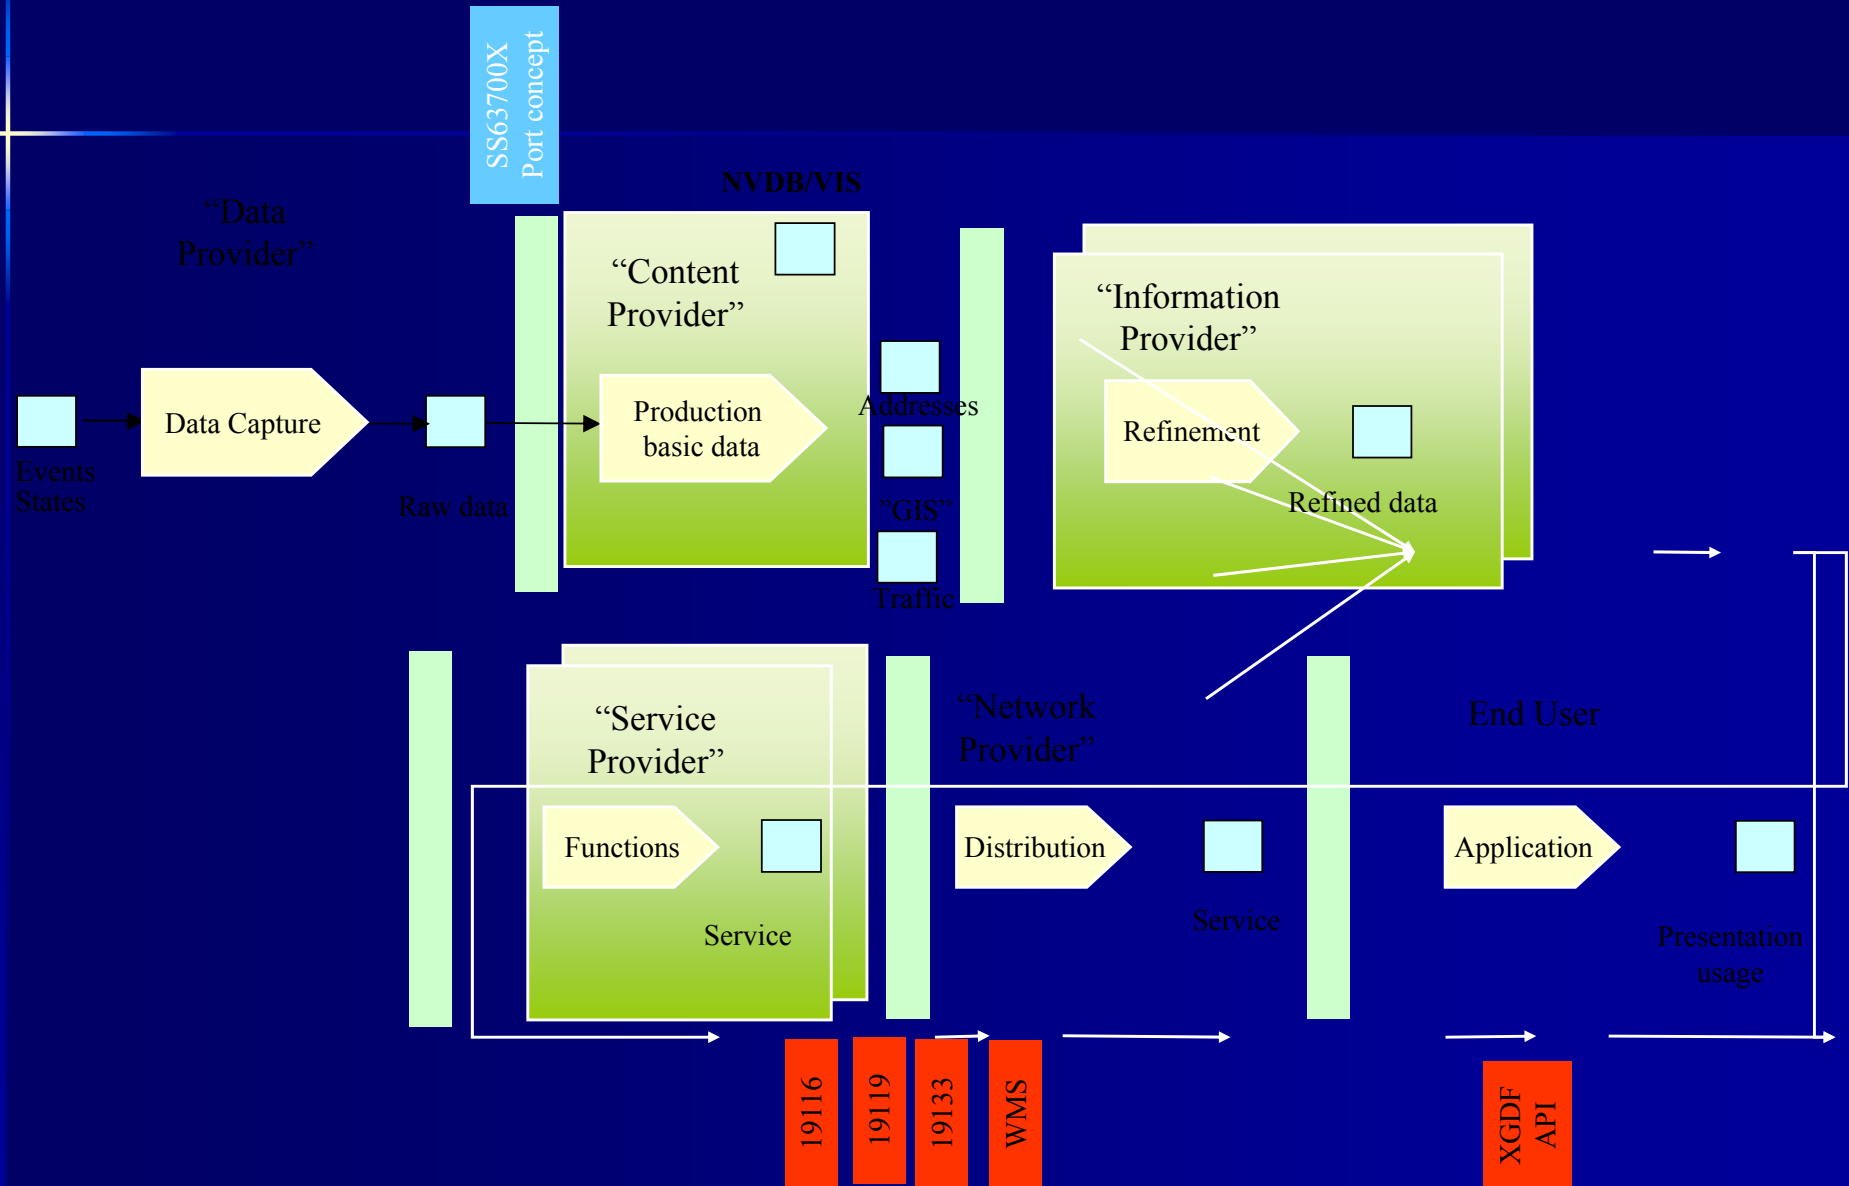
SS63700X
Port concept

NVDB/VIS

“Data Provider”

“Content Provider”

Production basic data

“Information Provider”

Refinement

Refined data

Data Capture

Events States

Raw data

Addresses

"GIS"

Traffic

“Service Provider”

Functions

Service

“Network Provider”

Distribution

Service

End User

Application

Presentation usage

19116

19119

19133

WMS

XGDF API